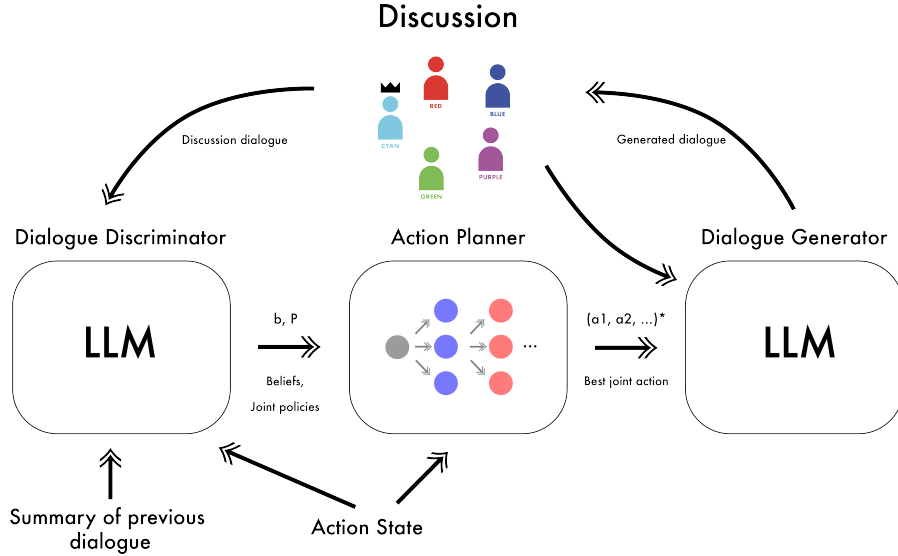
Discussion

RED
BLUE
CYAN
GREEN
PURPLE

Discussion dialogue

Generated dialogue

Dialogue Discriminator

Action Planner

Dialogue Generator

LLM

b, P

Beliefs,
Joint policies

...

(a1, a2, ...)*

Best joint action

LLM

Summary of previous dialogue

Action State